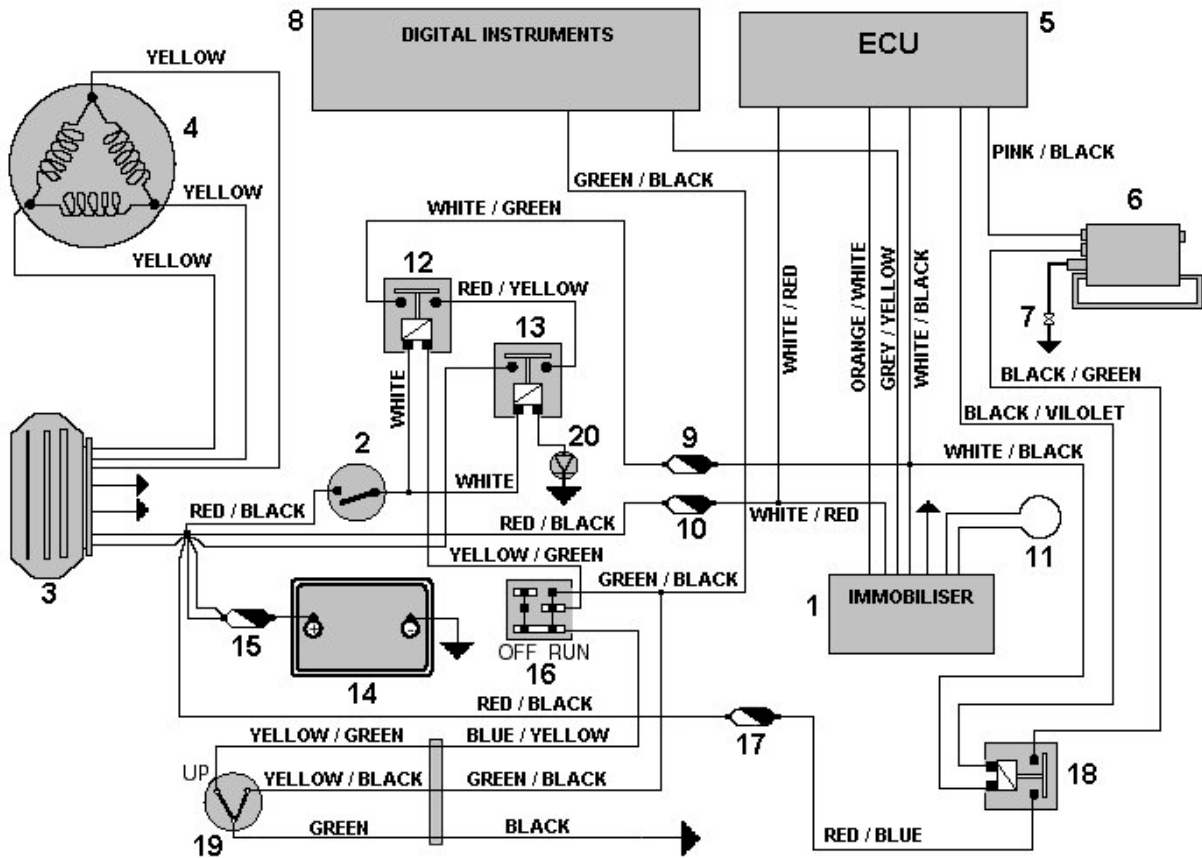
8
DIGITAL INSTRUMENTS
ECU
5
YELLOW
4
YELLOW
YELLOW
PINK / BLACK
GREEN / BLACK
6
WHITE / GREEN
12
RED / YELLOW
13
WHITE / RED
ORANGE / WHITE
GREY / YELLOW
WHITE / BLACK
7
BLACK / GREEN
WHITE
BLACK / VILOLET
2
20
9
WHITE / BLACK
WHITE
RED / BLACK
RED / BLACK
10
WHITE / RED
11
YELLOW / GREEN
GREEN / BLACK
1
IMMOBILISER
3
15
OFF RUN
16
14
RED / BLACK
17
YELLOW / GREEN
BLUE / YELLOW
18
UP
YELLOW / BLACK
GREEN / BLACK
GREEN
BLACK
19
RED / BLUE